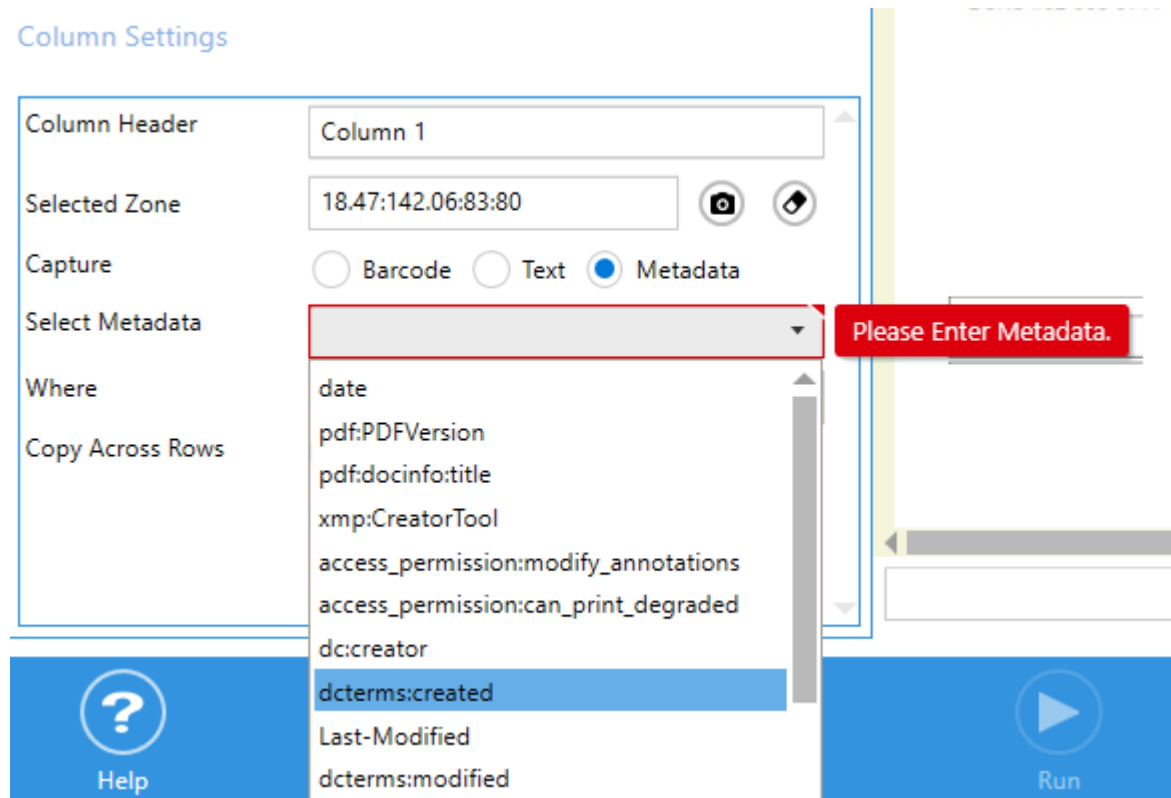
Column Settings

Column Header
Column 1

Selected Zone
18.47:142.06:83:80

Capture
Barcode
Text
Metadata

Select Metadata
Please Enter Metadata.

Where

Copy Across Rows

date
pdf:PDFVersion
pdf:docinfo:title
xmp:CreatorTool
access_permission:modify_annotations
access_permission:can_print_degraded
dc:creator
dcterms:created
Last-Modified
dcterms:modified

Help

Run